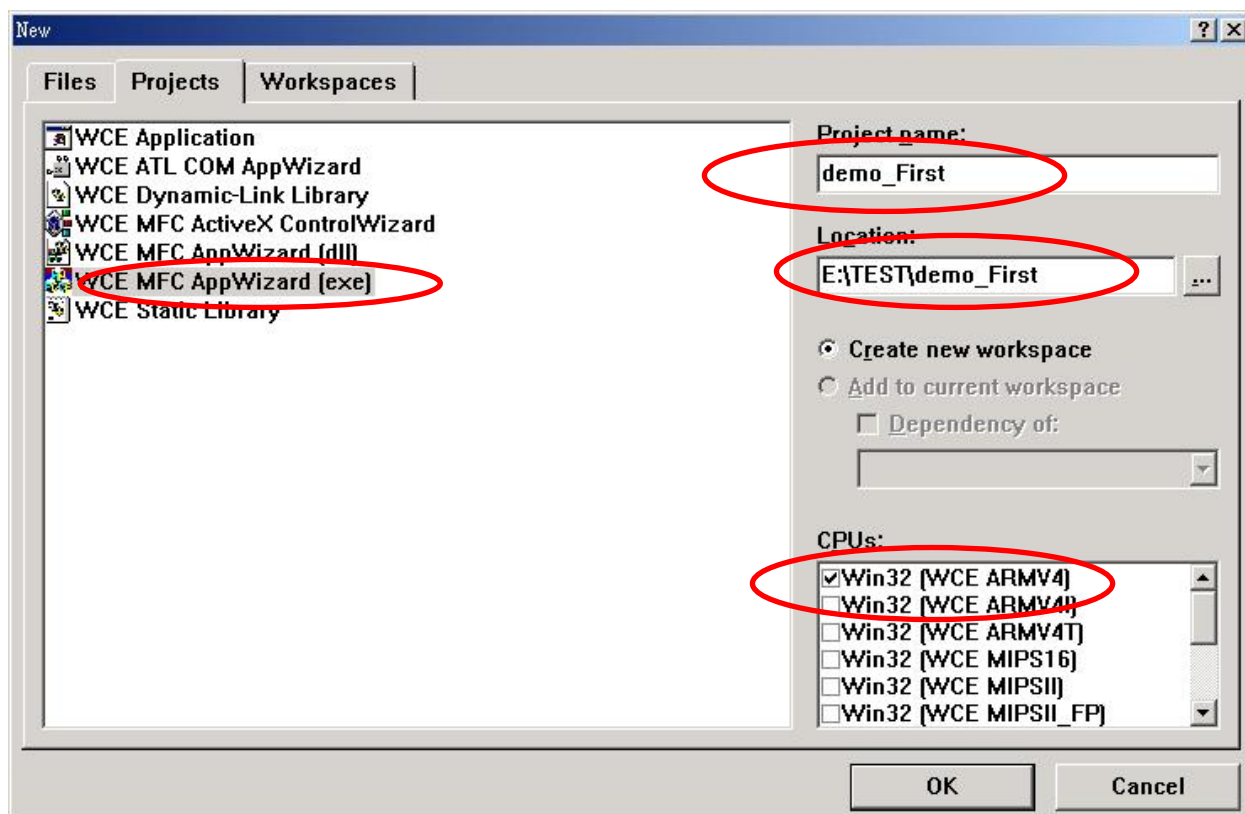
New

? X

Files Projects Workspaces

WCE Application
WCE ATL COM AppWizard
WCE Dynamic-Link Library
WCE MFC ActiveX ControlWizard
WCE MFC AppWizard (dll)
WCE MFC AppWizard (exe)
WCE Static Library

Project name:
demo_First

Location:
E:\TEST\demo_First
...

Create new workspace
Add to current workspace
Dependency of:

CPUs:
Win32 (WCE ARMV4)
Win32 (WCE ARMV4I)
Win32 (WCE ARMV4T)
Win32 (WCE MIPS16)
Win32 (WCE MIPSII)
Win32 (WCE MIPSII_FP)

OK
Cancel